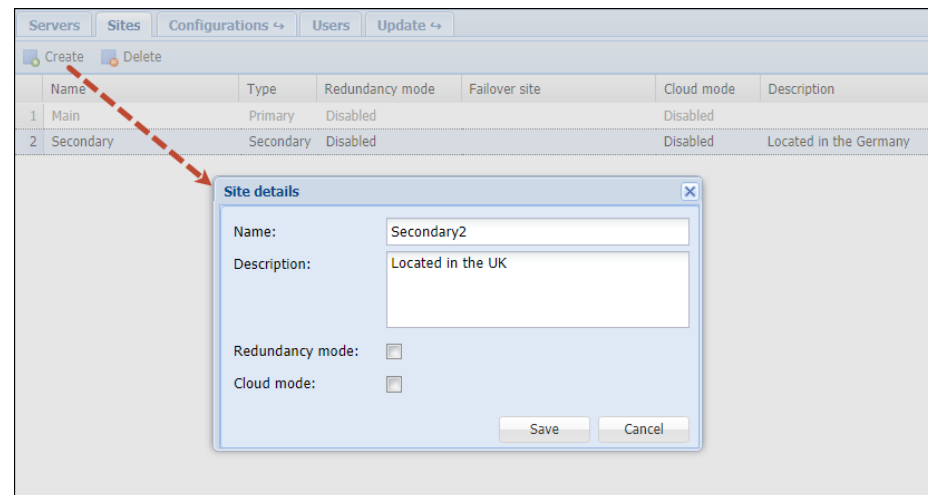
Servers Sites Configurations ↪ Users Update ↪

Create Delete

| | Name | Type | Redundancy mode | Failover site | Cloud mode | Description |
|---|---|---|---|---|---|---|
| 1 | Main | Primary | Disabled | | Disabled | |
| 2 | Secondary | Secondary | Disabled | | Disabled | Located in the Germany |

Site details

Name: Secondary2

Description: Located in the UK

Redundancy mode:

Cloud mode:

Save Cancel